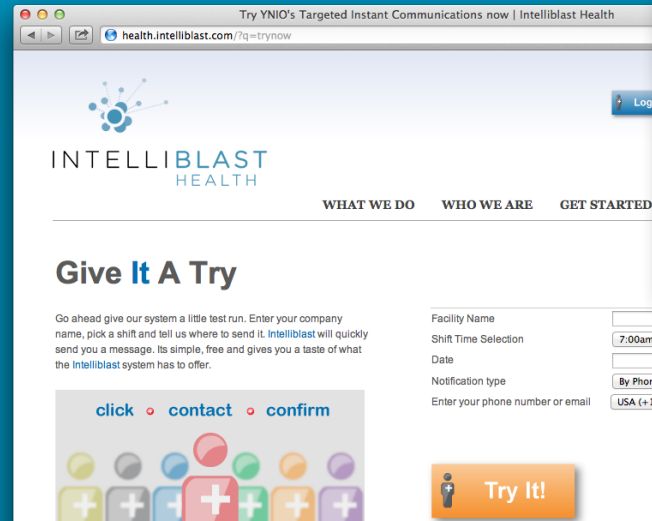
Try YNIO's Targeted Instant Communications now | Intelliblast Health

health.intelliblast.com/?q=trynow

Log

INTELLIBLAST HEALTH

WHAT WE DO WHO WE ARE GET STARTED

Give It A Try

Go ahead give our system a little test run. Enter your company name, pick a shift and tell us where to send it. Intelliblast will quickly send you a message. Its simple, free and gives you a taste of what the Intelliblast system has to offer.

click contact confirm

Facility Name

Shift Time Selection 7:00am

Date

Notification type By Phon

Enter your phone number or email USA (+1

Try It!